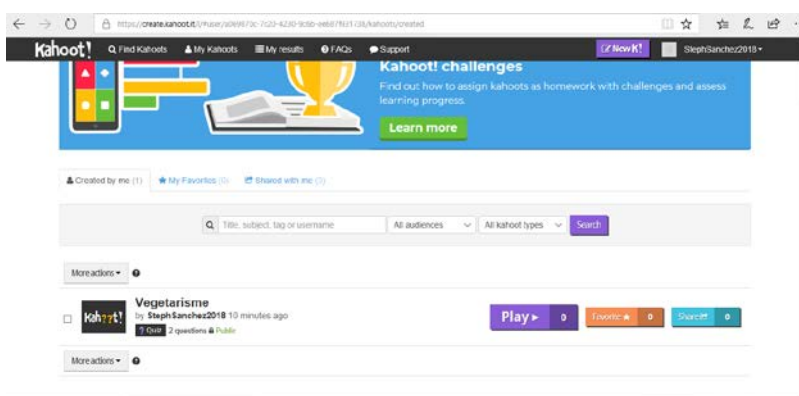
https://create.kahoot.it/#user/a0e9973c-7c20-4230-9cbb-eeb87f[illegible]1738/kahoots/created

Kahoot! Find Kahoots My Kahoots My results FAQs Support New K! StephSanchez2018

Kahoot! challenges
Find out how to assign kahoots as homework with challenges and assess learning progress.
Learn more

Created by me (1) My Favorites (0) Shared with me (0)

Title, subject, tag or username All audiences All kahoot types Search

More actions

Kahoot!
Vegetarisme
by StephSanchez2018 10 minutes ago
Quiz 2 questions Public

Play 0 Favorite 0 Share 0

More actions